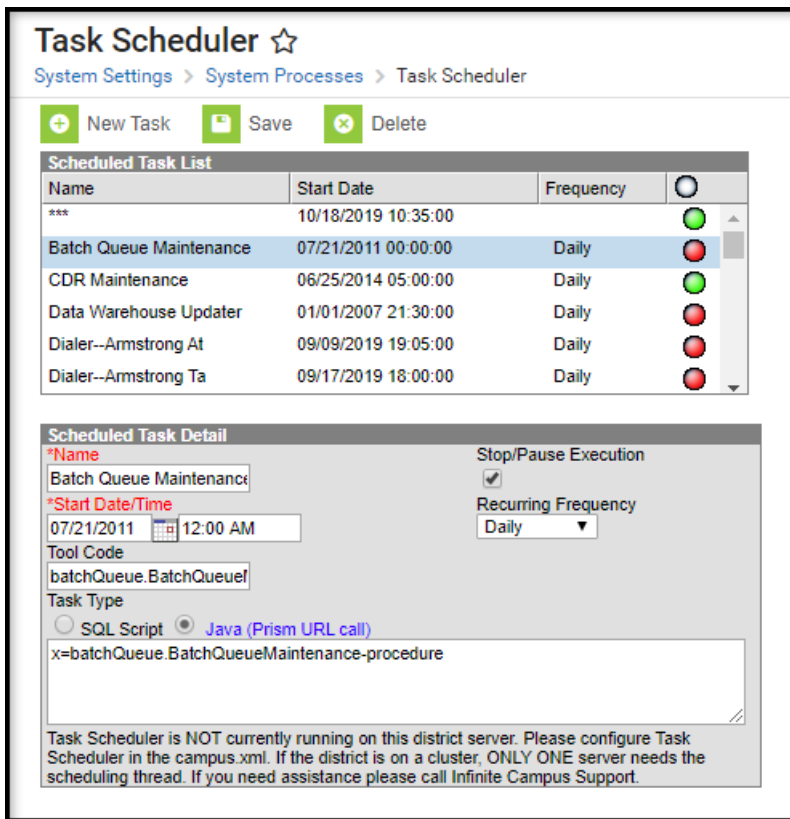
Task Scheduler ☆
System Settings > System Processes > Task Scheduler

New Task Save Delete

Scheduled Task List

| Name | Start Date | Frequency |
|---|---|---|
| *** | 10/18/2019 10:35:00 | |
| Batch Queue Maintenance | 07/21/2011 00:00:00 | Daily |
| CDR Maintenance | 06/25/2014 05:00:00 | Daily |
| Data Warehouse Updater | 01/01/2007 21:30:00 | Daily |
| Dialer--Armstrong At | 09/09/2019 19:05:00 | Daily |
| Dialer--Armstrong Ta | 09/17/2019 18:00:00 | Daily |

Scheduled Task Detail
*Name
Batch Queue Maintenance
Stop/Pause Execution
*Start Date/Time
07/21/2011 12:00 AM
Recurring Frequency
Daily
Tool Code
batchQueue.BatchQueueM
Task Type
SQL Script Java (Prism URL call)
x=batchQueue.BatchQueueMaintenance-procedure

Task Scheduler is NOT currently running on this district server. Please configure Task Scheduler in the campus.xml. If the district is on a cluster, ONLY ONE server needs the scheduling thread. If you need assistance please call Infinite Campus Support.